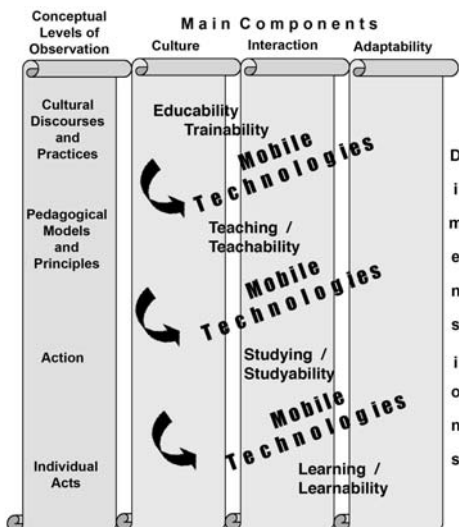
Conceptual Levels of Observation

Main Components

Culture

Interaction

Adaptability

Cultural Discourses and Practices

Pedagogical Models and Principles

Action

Individual Acts

Educability

Trainability

Mobile Technologies

Teaching / Teachability

Mobile Technologies

Studying / Studyability

Mobile Technologies

Learning / Learnability

Dimensions